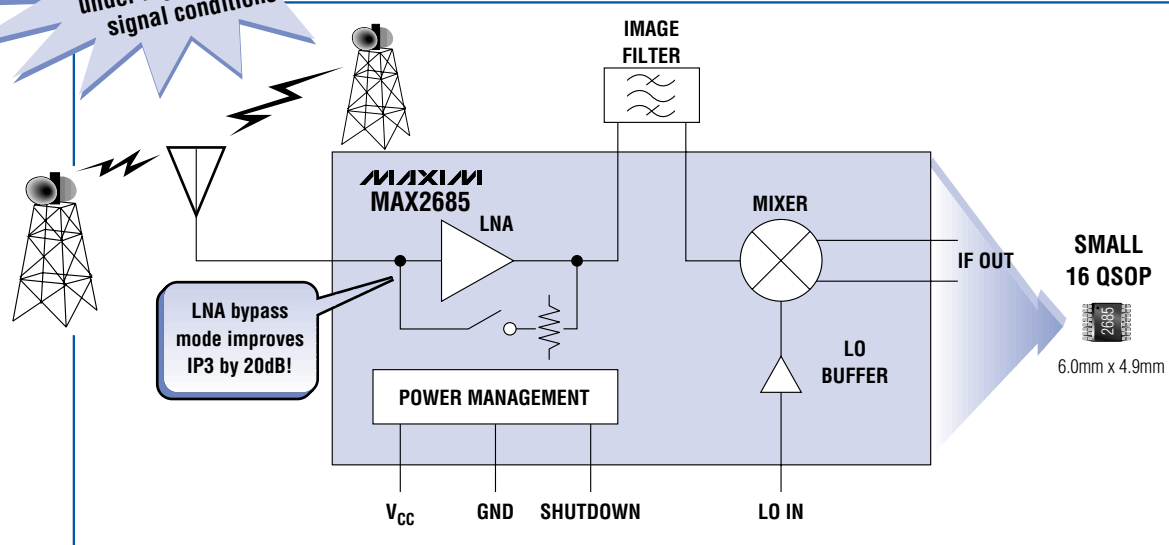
under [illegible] signal conditions

IMAGE FILTER

MAXIM
MAX2685

LNA

MIXER

SMALL 16 QSOP

IF OUT

2685

6.0mm x 4.9mm

LNA bypass mode improves IP3 by 20dB!

LO BUFFER

POWER MANAGEMENT

$V_{CC}$

GND

SHUTDOWN

LO IN